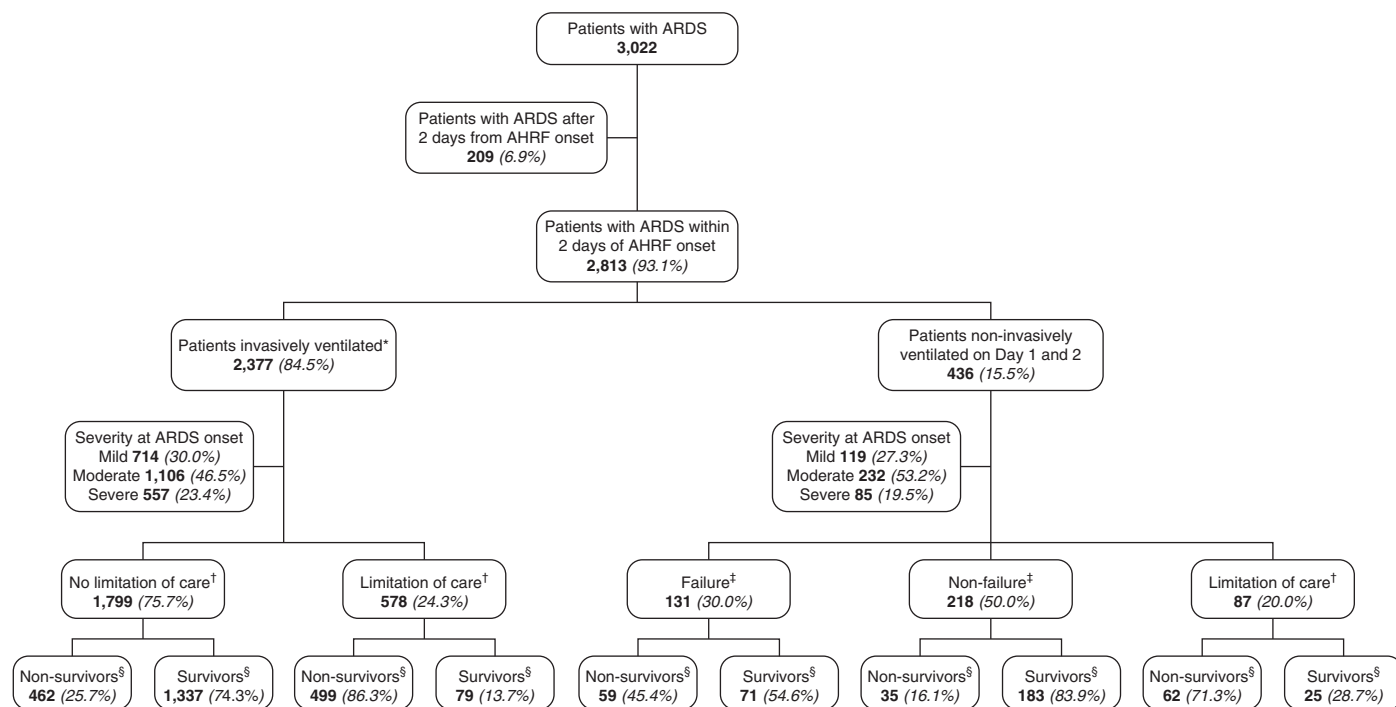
Patients with ARDS
3,022

Patients with ARDS after 2 days from AHRF onset
209 (6.9%)

Patients with ARDS within 2 days of AHRF onset
2,813 (93.1%)

Patients invasively ventilated*
2,377 (84.5%)

Patients non-invasively ventilated on Day 1 and 2
436 (15.5%)

Severity at ARDS onset
Mild 714 (30.0%)
Moderate 1,106 (46.5%)
Severe 557 (23.4%)

Severity at ARDS onset
Mild 119 (27.3%)
Moderate 232 (53.2%)
Severe 85 (19.5%)

No limitation of care$^{\dagger}$
1,799 (75.7%)

Limitation of care$^{\dagger}$
578 (24.3%)

Failure$^{\ddagger}$
131 (30.0%)

Non-failure$^{\ddagger}$
218 (50.0%)

Limitation of care$^{\dagger}$
87 (20.0%)

Non-survivors$^{\S}$
462 (25.7%)

Survivors$^{\S}$
1,337 (74.3%)

Non-survivors$^{\S}$
499 (86.3%)

Survivors$^{\S}$
79 (13.7%)

Non-survivors$^{\S}$
59 (45.4%)

Survivors$^{\S}$
71 (54.6%)

Non-survivors$^{\S}$
35 (16.1%)

Survivors$^{\S}$
183 (83.9%)

Non-survivors$^{\S}$
62 (71.3%)

Survivors$^{\S}$
25 (28.7%)